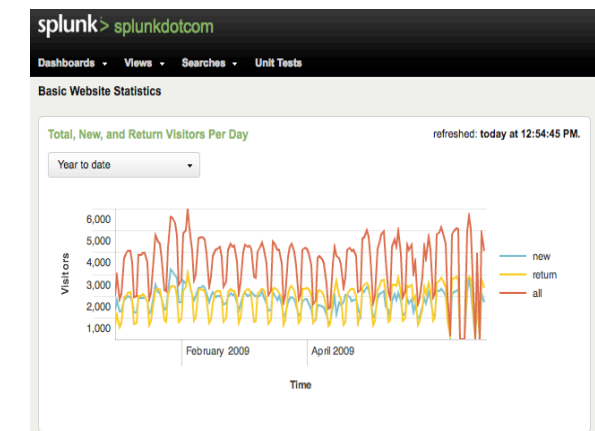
splunk> splunkdotcom

Dashboards ▾ Views ▾ Searches ▾ Unit Tests

Basic Website Statistics

Total, New, and Return Visitors Per Day

refreshed: today at 12:54:45 PM.

Year to date

6,000
5,000
4,000
3,000
2,000
1,000

Visitors

February 2009
April 2009

Time

new
return
all